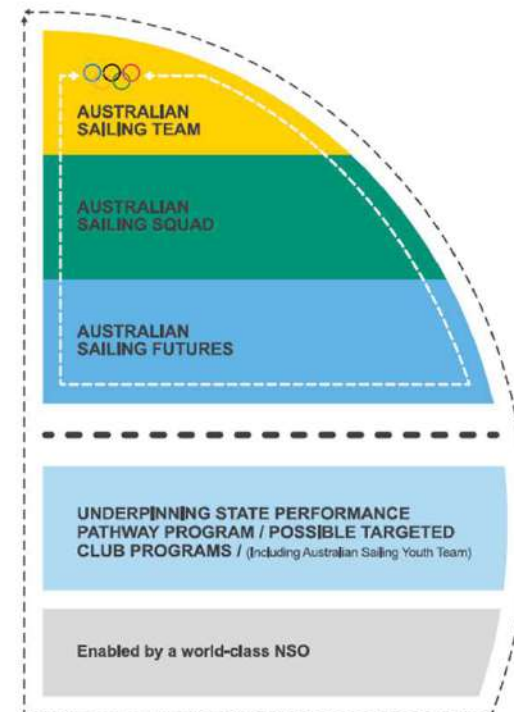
AUSTRALIAN SAILING TEAM

AUSTRALIAN SAILING SQUAD

AUSTRALIAN SAILING FUTURES

UNDERPINNING STATE PERFORMANCE PATHWAY PROGRAM / POSSIBLE TARGETED CLUB PROGRAMS / (Including Australian Sailing Youth Team)

Enabled by a world-class NSO